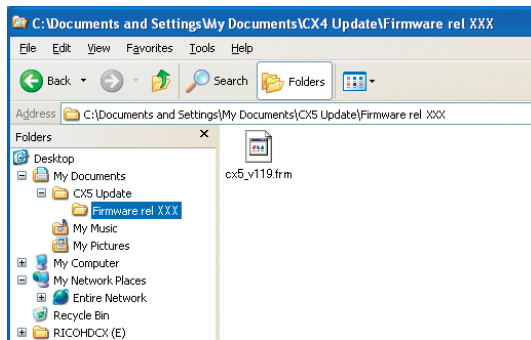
C:\Documents and Settings\My Documents\CX4 Update\Firmware rel XXX

File Edit View Favorites Tools Help

Back Search Folders

Address C:\Documents and Settings\My Documents\CX5 Update\Firmware rel XXX

Folders ×

Desktop
My Documents
CX5 Update
Firmware rel XXX
My Music
My Pictures
My Computer
My Network Places
Entire Network
Recycle Bin
RICOHDCX (E)

cx5_v119.frm